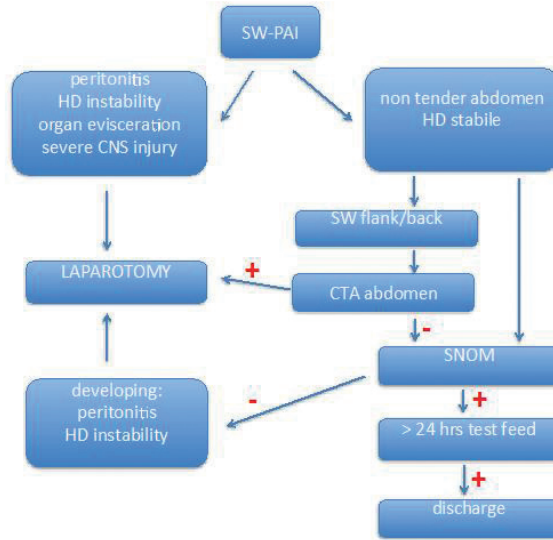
SW-PAI

peritonitis
HD instability
organ evisceration
severe CNS injury

non tender abdomen
HD stabile

SW flank/back

LAPAROTOMY

+

CTA abdomen

-

SNOM

developing:
peritonitis
HD instability

-

+

> 24 hrs test feed

+

discharge